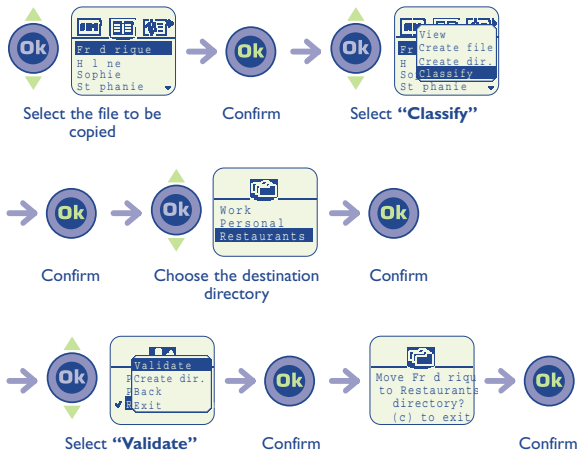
Ok

Fr d rique
H l ne
Sophie
St phanie

Ok

Ok

Fr
H
So
St phanie

View
Create file
Create dir.
Classify

Select the file to be copied

Confirm

Select **"Classify"**

Ok

Ok

Work
Personal
Restaurants

Ok

Confirm

Choose the destination directory

Confirm

Ok

Validate
Create dir.
Back
Exit

Ok

Move Fr d riqu
to Restaurante
directory?
(c) to exit

Ok

Select **"Validate"**

Confirm

Confirm